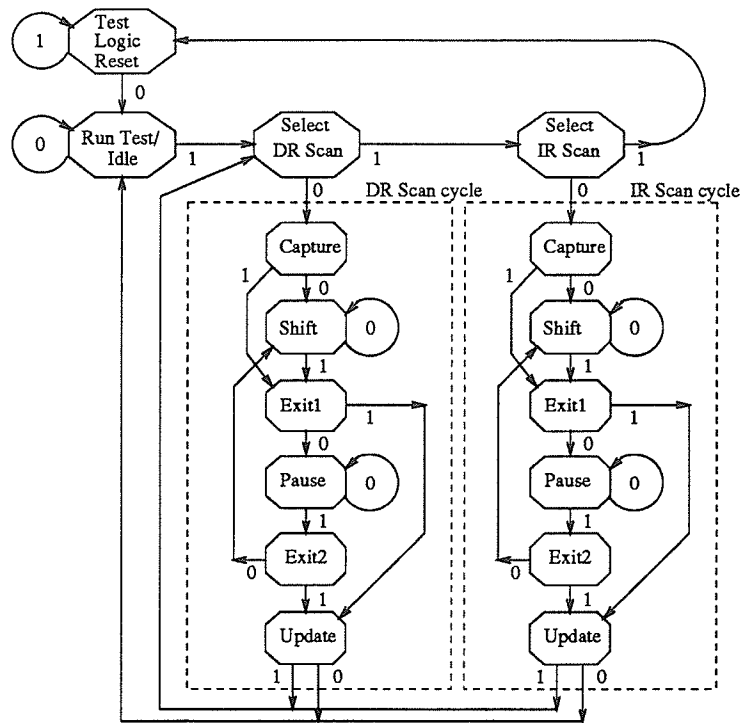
1
Test Logic Reset
0
0
Run Test/ Idle
1
Select DR Scan
1
Select IR Scan
1
0
DR Scan cycle
0
IR Scan cycle
Capture
1
0
Shift
0
1
Exit1
1
0
Pause
0
1
Exit2
0
1
Update
1
0
Capture
1
0
Shift
0
1
Exit1
1
0
Pause
0
1
Exit2
0
1
Update
1
0